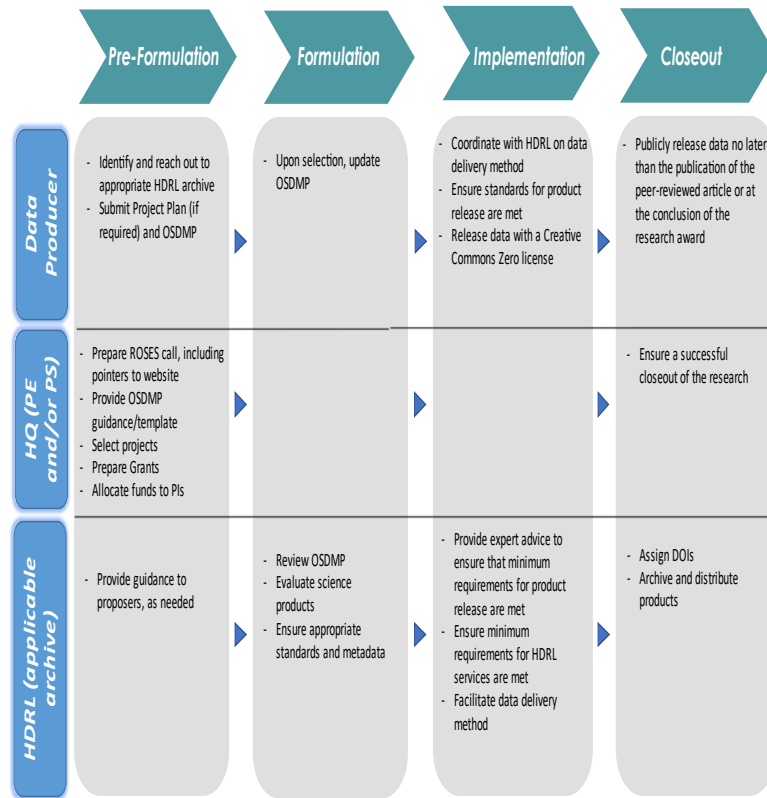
Pre-Formulation

Formulation

Implementation

Closeout

Data Producer

- Identify and reach out to appropriate HDRL archive
- Submit Project Plan (if required) and OSDMP

- Upon selection, update OSDMP

- Coordinate with HDRL on data delivery method
- Ensure standards for product release are met
- Release data with a Creative Commons Zero license

- Publicly release data no later than the publication of the peer-reviewed article or at the conclusion of the research award

HQ (PE and/or PS)

- Prepare ROSES call, including pointers to website
- Provide OSDMP guidance/template
- Select projects
- Prepare Grants
- Allocate funds to PIs

- Ensure a successful closeout of the research

HDRL (applicable archive)

- Provide guidance to proposers, as needed

- Review OSDMP
- Evaluate science products
- Ensure appropriate standards and metadata

- Provide expert advice to ensure that minimum requirements for product release are met
- Ensure minimum requirements for HDRL services are met
- Facilitate data delivery method

- Assign DOIs
- Archive and distribute products